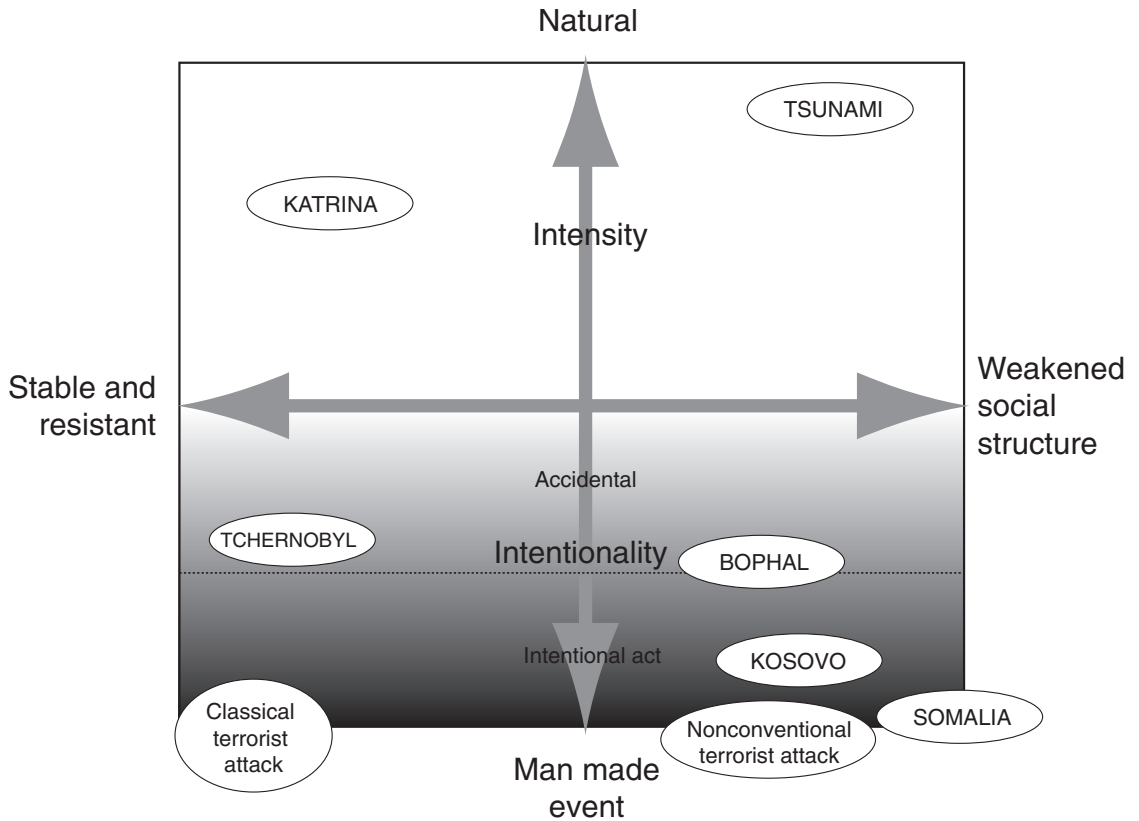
Natural

TSUNAMI

KATRINA

Intensity

Stable and resistant

Weakened social structure

Accidental

TCHERNOBYL

Intentionality

BOPHAL

Intentional act

KOSOVO

Classical terrorist attack

Nonconventional terrorist attack

SOMALIA

Man made event